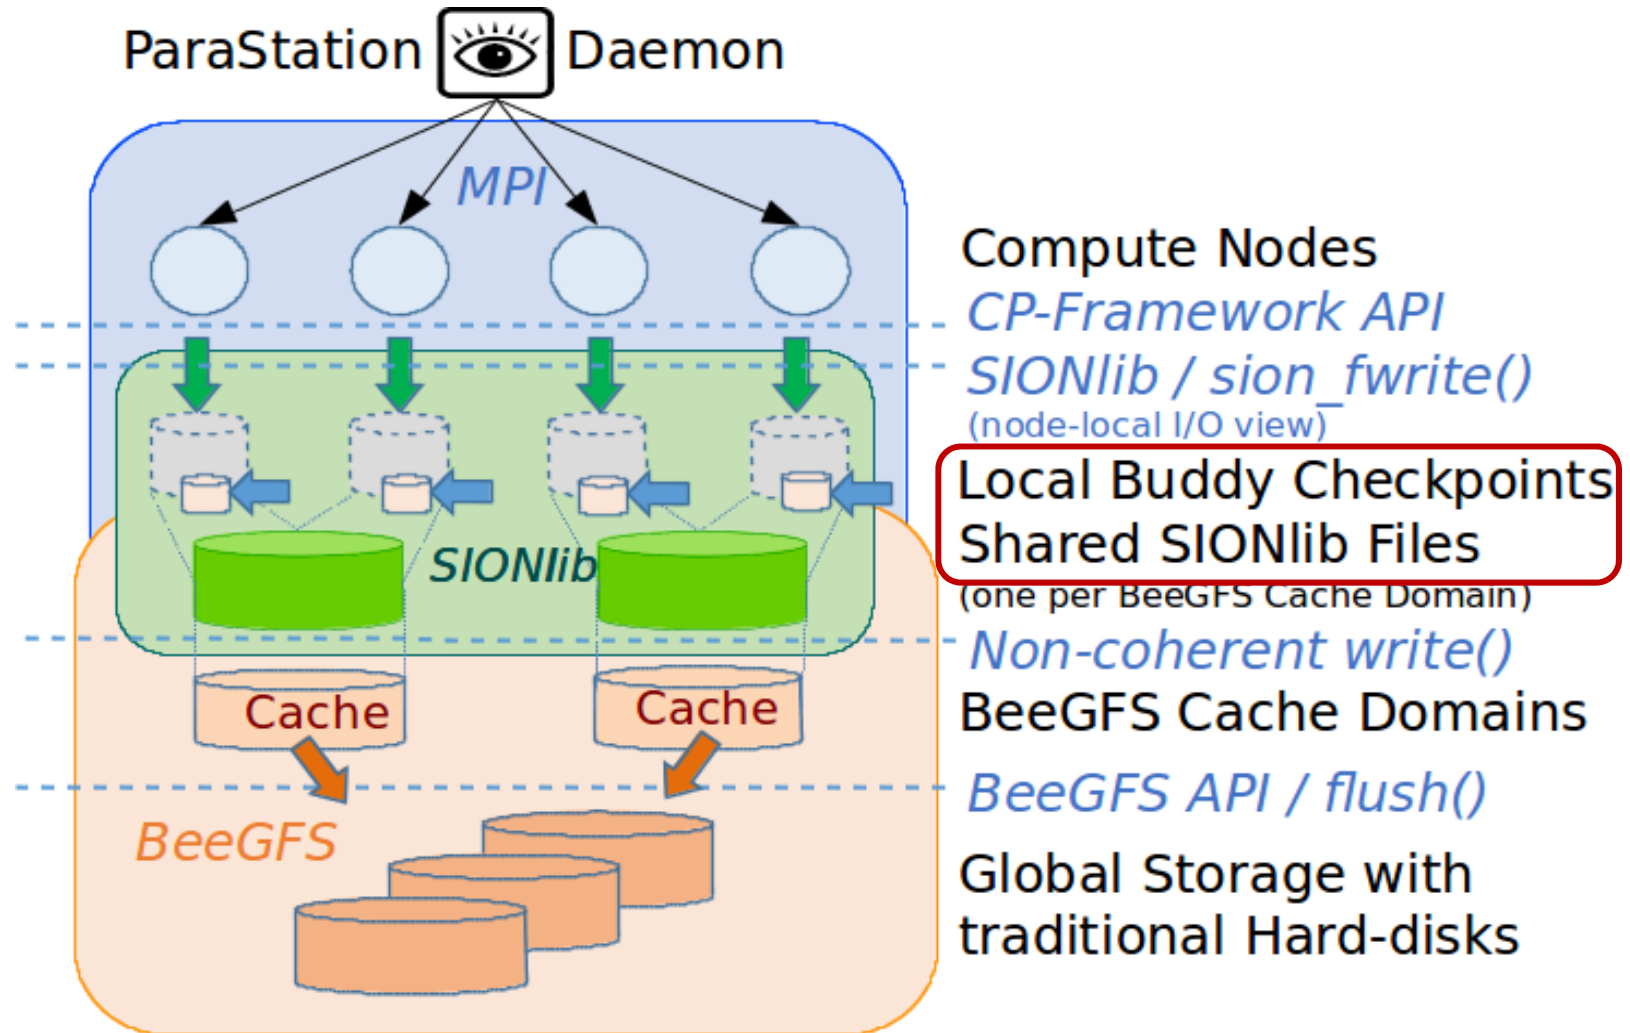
ParaStation Daemon

MPI

Compute Nodes
CP-Framework API
SIONlib / sion_fwrite()
(node-local I/O view)

Local Buddy Checkpoints
Shared SIONlib Files
(one per BeeGFS Cache Domain)

SIONlib

Non-coherent write()
BeeGFS Cache Domains

Cache
Cache

BeeGFS API / flush()

BeeGFS

Global Storage with traditional Hard-disks